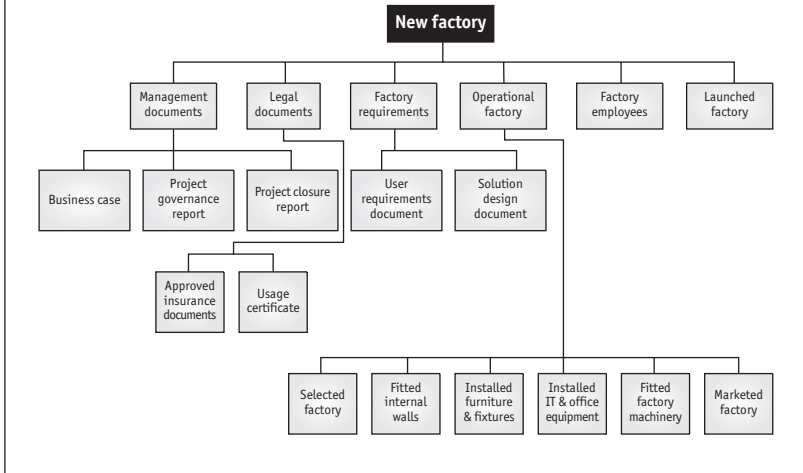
New factory

Management documents

Legal documents

Factory requirements

Operational factory

Factory employees

Launched factory

Business case

Project governance report

Project closure report

User requirements document

Solution design document

Approved insurance documents

Usage certificate

Selected factory

Fitted internal walls

Installed furniture & fixtures

Installed IT & office equipment

Fitted factory machinery

Marketed factory